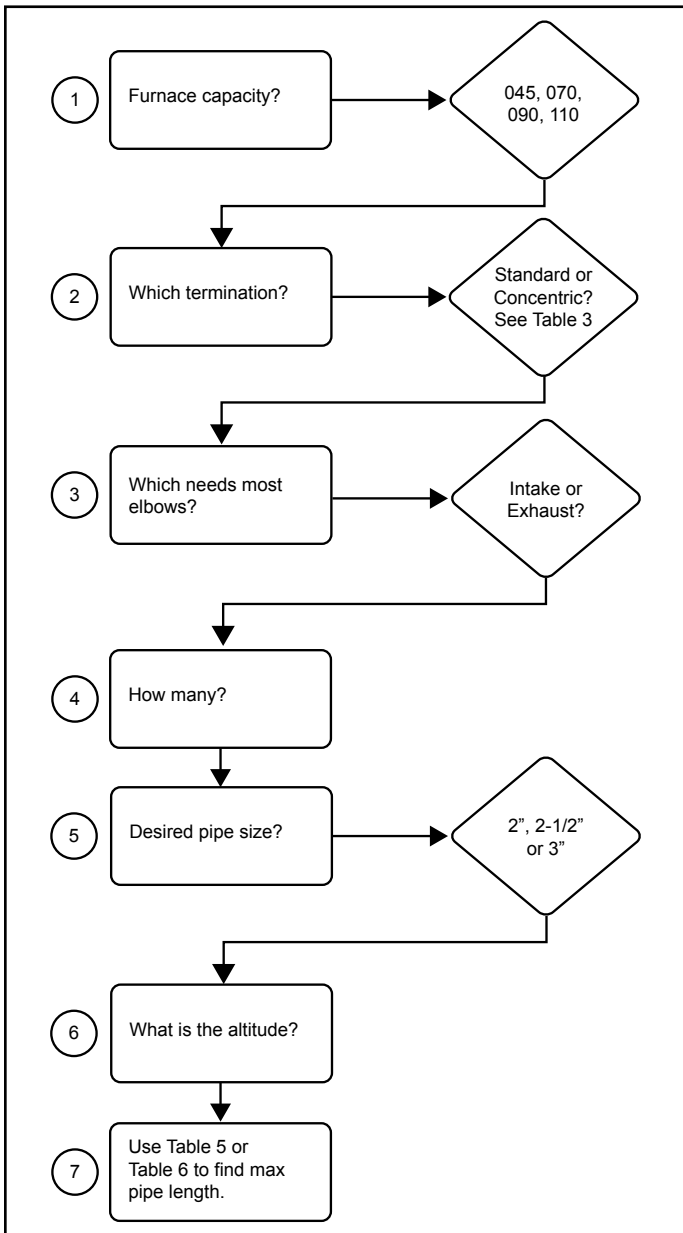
1
Furnace capacity?
045, 070, 090, 110

2
Which termination?
Standard or Concentric? See Table 3

3
Which needs most elbows?
Intake or Exhaust?

4
How many?

5
Desired pipe size?
2”, 2-1/2” or 3”

6
What is the altitude?

7
Use Table 5 or Table 6 to find max pipe length.